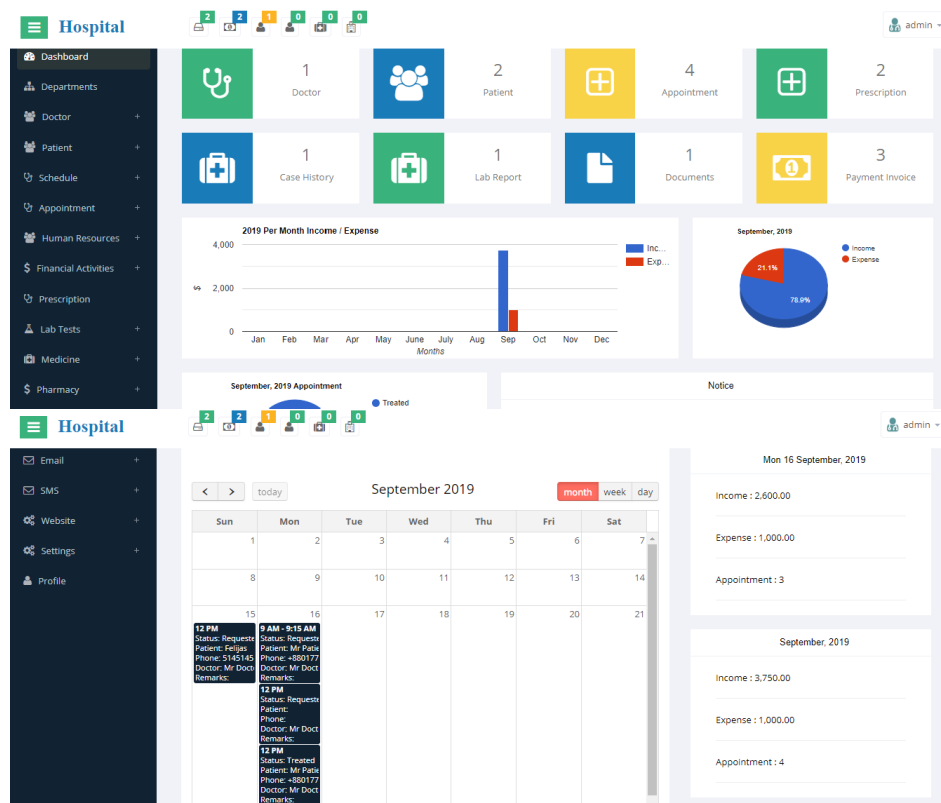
Hospital

2 2 1 0 0 0

admin

Dashboard
Departments
Doctor +
Patient +
Schedule +
Appointment +
Human Resources +
Financial Activities +
Prescription
Lab Tests +
Medicine +
Pharmacy +

1
Doctor

2
Patient

4
Appointment

2
Prescription

1
Case History

1
Lab Report

1
Documents

3
Payment Invoice

2019 Per Month Income / Expense

4,000
2,000
0
$

Jan Feb Mar Apr May June July Aug Sep Oct Nov Dec
Months

Inc...
Exp...

September, 2019

Income
Expense

21.1%
78.9%

September, 2019 Appointment

Treated

Notice

Hospital

2 2 1 0 0 0

admin

Email +
SMS +
Website +
Settings +
Profile

< > today

September 2019

month week day

| Sun | Mon | Tue | Wed | Thu | Fri | Sat |
|---|---|---|---|---|---|---|
| 1 | 2 | 3 | 4 | 5 | 6 | 7 |
| 8 | 9 | 10 | 11 | 12 | 13 | 14 |
| 15 12 PM Status: Requeste Patient: Felijas Phone: 5145145 Doctor: Mr Doc Remarks: | 16 9 AM - 9:15 AM Status: Requeste Patient: Mr Patie Phone: +880177 Doctor: Mr Doct Remarks: 12 PM Status: Requeste Patient: Phone: Doctor: Mr Doct Remarks: 12 PM Status: Treated Patient: Mr Patie Phone: +880177 Doctor: Mr Doct Remarks: | 17 | 18 | 19 | 20 | 21 |

Mon 16 September, 2019

Income : 2,600.00

Expense : 1,000.00

Appointment : 3

September, 2019

Income : 3,750.00

Expense : 1,000.00

Appointment : 4